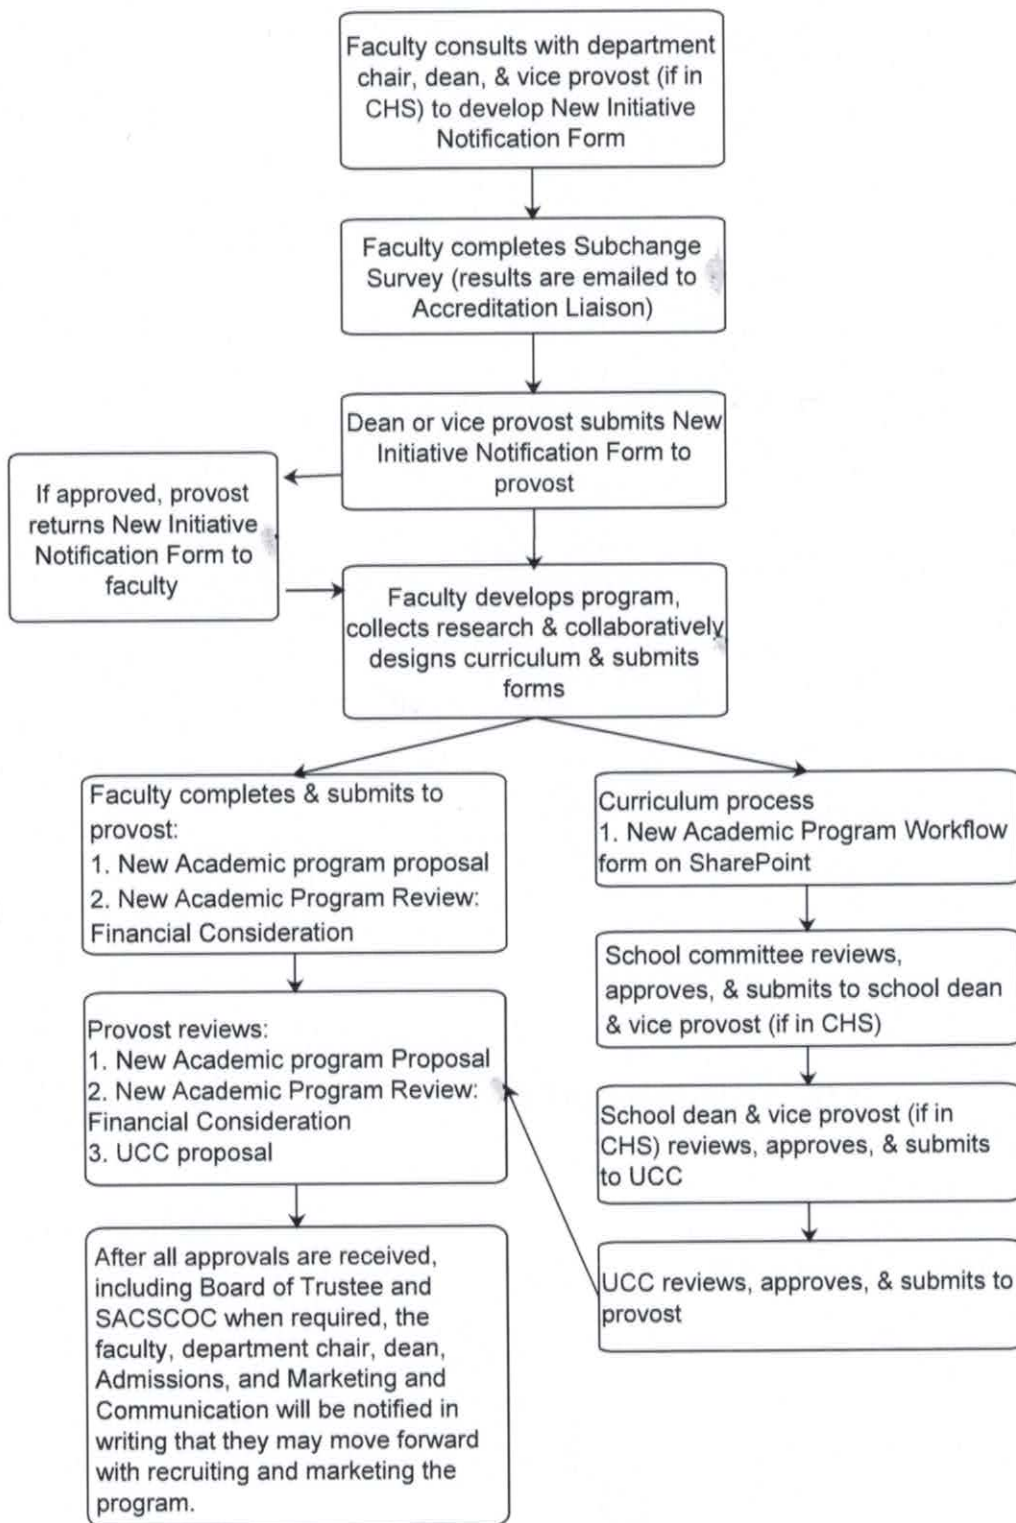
Faculty consults with department chair, dean, & vice provost (if in CHS) to develop New Initiative Notification Form

Faculty completes Subchange Survey (results are emailed to Accreditation Liaison)

Dean or vice provost submits New Initiative Notification Form to provost

If approved, provost returns New Initiative Notification Form to faculty

Faculty develops program, collects research & collaboratively designs curriculum & submits forms

Faculty completes & submits to provost:
1. New Academic program proposal
2. New Academic Program Review: Financial Consideration

Provost reviews:
1. New Academic program Proposal
2. New Academic Program Review: Financial Consideration
3. UCC proposal

After all approvals are received, including Board of Trustee and SACSCOC when required, the faculty, department chair, dean, Admissions, and Marketing and Communication will be notified in writing that they may move forward with recruiting and marketing the program.

Curriculum process
1. New Academic Program Workflow form on SharePoint

School committee reviews, approves, & submits to school dean & vice provost (if in CHS)

School dean & vice provost (if in CHS) reviews, approves, & submits to UCC

UCC reviews, approves, & submits to provost